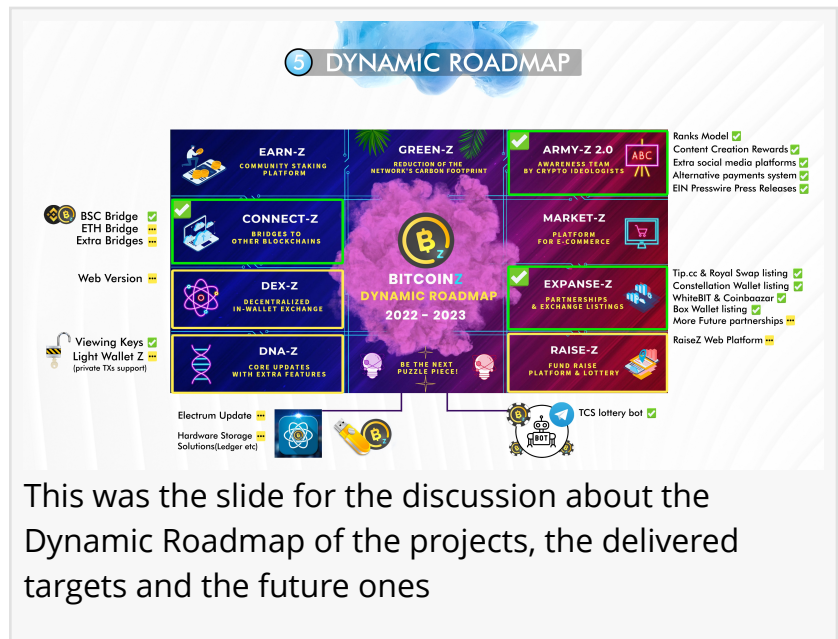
5 DYNAMIC ROADMAP

EARN-Z
COMMUNITY STAKING PLATFORM

GREEN-Z
REDUCTION OF THE NETWORK'S CARBON FOOTPRINT

ARMY-Z 2.0
AWARENESS TEAM BY CRYPTO IDEOLOGISTS

ABC

Ranks Model
Content Creation Rewards
Extra social media platforms
Alternative payments system
EIN Presswire Press Releases

BSC Bridge
ETH Bridge
Extra Bridges

CONNECT-Z
BRIDGES TO OTHER BLOCKCHAINS

MARKET-Z
PLATFORM FOR E-COMMERCE

BITCOINZ
DYNAMIC ROADMAP
2022 - 2023

Web Version

DEX-Z
DECENTRALIZED IN-WALLET EXCHANGE

EXPANSE-Z
PARTNERSHIPS & EXCHANGE LISTINGS

Tip.cc & Royal Swap listing
Constellation Wallet listing
WhiteBIT & Coinbaazar
Box Wallet listing
More Future partnerships

Viewing Keys
Light Wallet Z
(private TXs support)

DNA-Z
CORE UPDATES WITH EXTRA FEATURES

BE THE NEXT PUZZLE PIECE!

RAISE-Z
FUND RAISE PLATFORM & LOTTERY

RaiseZ Web Platform

Electrum Update
Hardware Storage Solutions(Ledger etc)

BOT
TCS lottery bot

This was the slide for the discussion about the Dynamic Roadmap of the projects, the delivered targets and the future ones